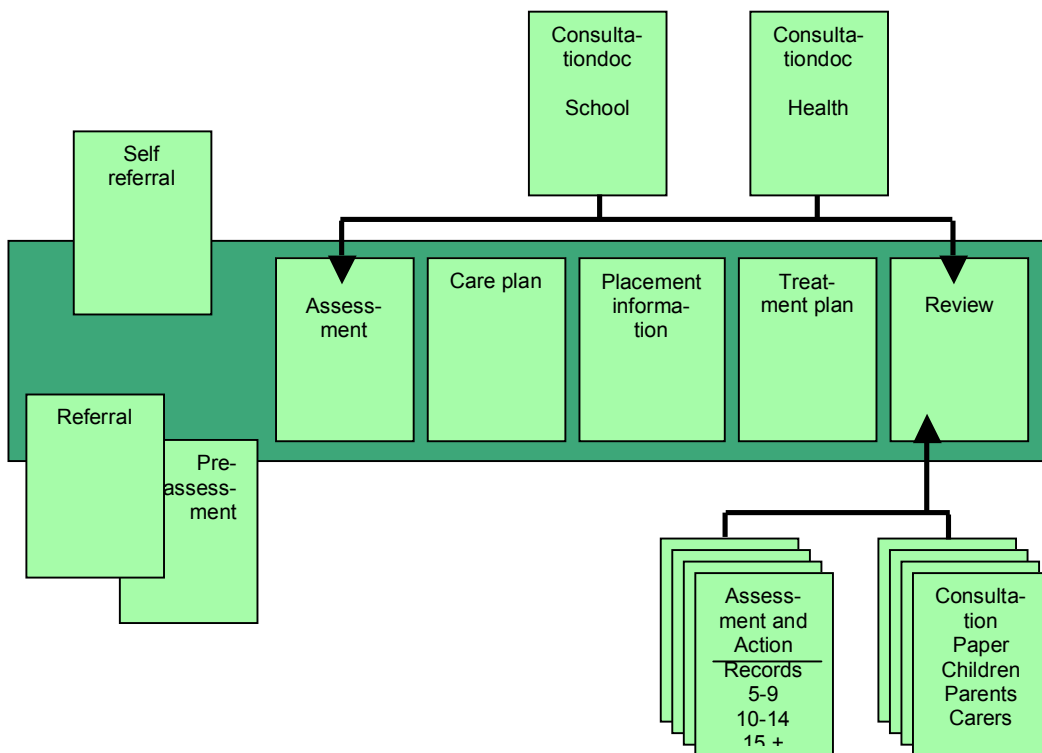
Consultationdoc

School

Consultationdoc

Health

Self referral

Assessment

Care plan

Placement information

Treatment plan

Review

Referral

Preassessment

Assessment and Action Records
5-9
10-14
15 +

Consultation Paper Children Parents Carers